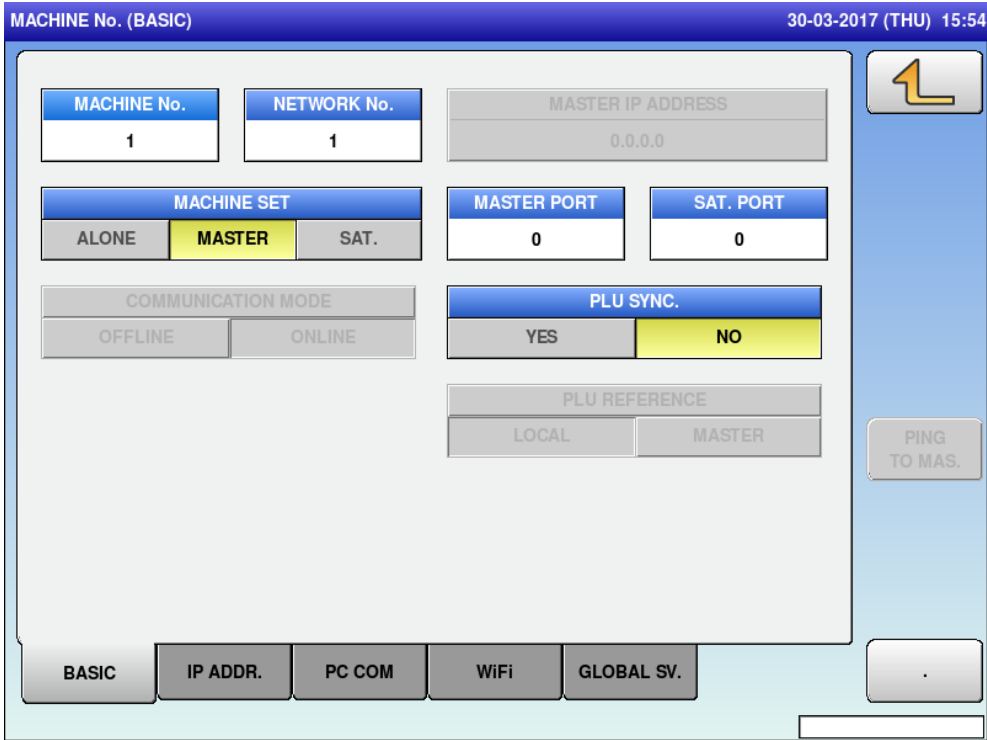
MACHINE No. (BASIC)

30-03-2017 (THU) 15:54

MACHINE No.
1

NETWORK No.
1

MASTER IP ADDRESS
0.0.0.0

MACHINE SET
ALONE MASTER SAT.

MASTER PORT
0

SAT. PORT
0

COMMUNICATION MODE
OFFLINE ONLINE

PLU SYNC.
YES NO

PLU REFERENCE
LOCAL MASTER

PING TO MAS.

BASIC IP ADDR. PC COM WiFi GLOBAL SV.

.